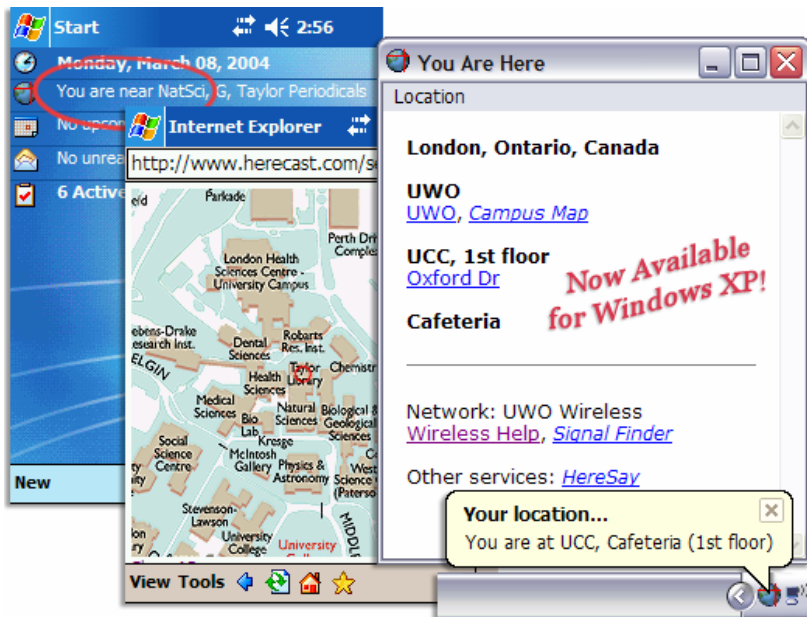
Start 2:56

Monday, March 08, 2004

You are near NatSci, G, Taylor Periodicals

No upco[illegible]

No unrea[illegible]

6 Active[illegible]

New

Internet Explorer

http://www.herecast.com/s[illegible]

Parkade

London Health Sciences Centre - University Campus

Perth Dr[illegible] Comple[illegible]

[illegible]ebens-Drake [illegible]esearch Inst.

Robarts Res. Inst.

Dental Sciences

ELGIN

Chemistr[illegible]

Health Sciences

Taylor Library

Medical Sciences

Bio Lab

Natural Sciences

Biological & Geological Sciences

Kresge

Social Science Centre

McIntosh Gallery

Physics & Astronomy

West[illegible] Science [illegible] (Paterso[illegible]

Stevenson-Lawson

MIDDL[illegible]

University College

University Co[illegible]

View Tools

You Are Here

Location

London, Ontario, Canada

UWO
UWO, Campus Map

UCC, 1st floor
Oxford Dr

Cafeteria

Now Available for Windows XP!

Network: UWO Wireless
Wireless Help, Signal Finder

Other services: HereSay

Your location...
You are at UCC, Cafeteria (1st floor)